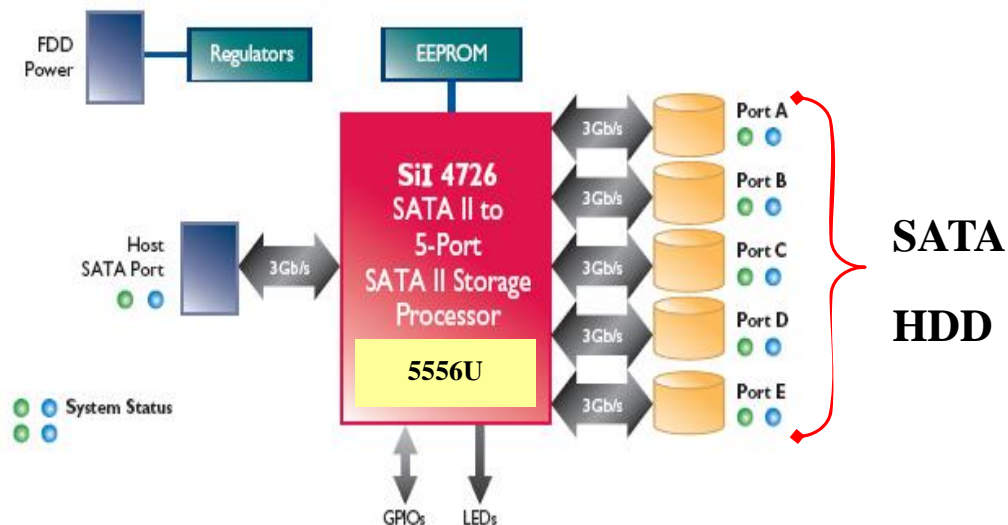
FDD Power

Regulators

EEPROM

SiI 4726
SATA II to
5-Port
SATA II Storage
Processor

5556U

Host
SATA Port

3Gb/s

3Gb/s

3Gb/s

3Gb/s

3Gb/s

3Gb/s

Port A

Port B

Port C

Port D

Port E

SATA

HDD

System Status

GPIOs

LEDs